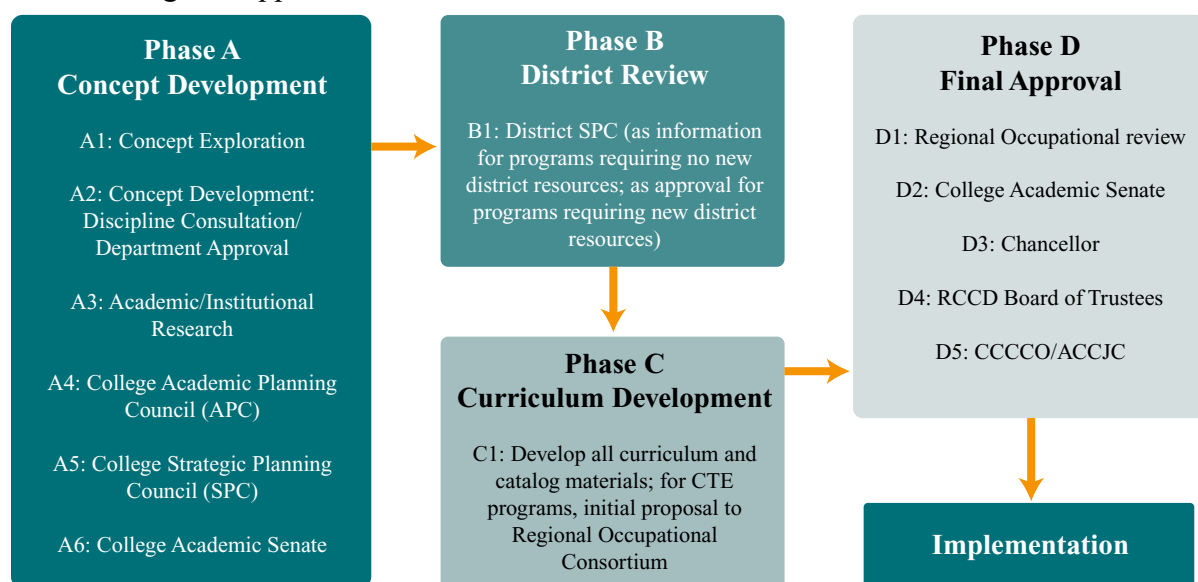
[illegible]

Phase A
Concept Development

A1: Concept Exploration

A2: Concept Development: Discipline Consultation/ Department Approval

A3: Academic/Institutional Research

A4: College Academic Planning Council (APC)

A5: College Strategic Planning Council (SPC)

A6: College Academic Senate

Phase B
District Review

B1: District SPC (as information for programs requiring no new district resources; as approval for programs requiring new district resources)

Phase C
Curriculum Development

C1: Develop all curriculum and catalog materials; for CTE programs, initial proposal to Regional Occupational Consortium

Phase D
Final Approval

D1: Regional Occupational review

D2: College Academic Senate

D3: Chancellor

D4: RCCD Board of Trustees

D5: CCCCO/ACCJC

Implementation